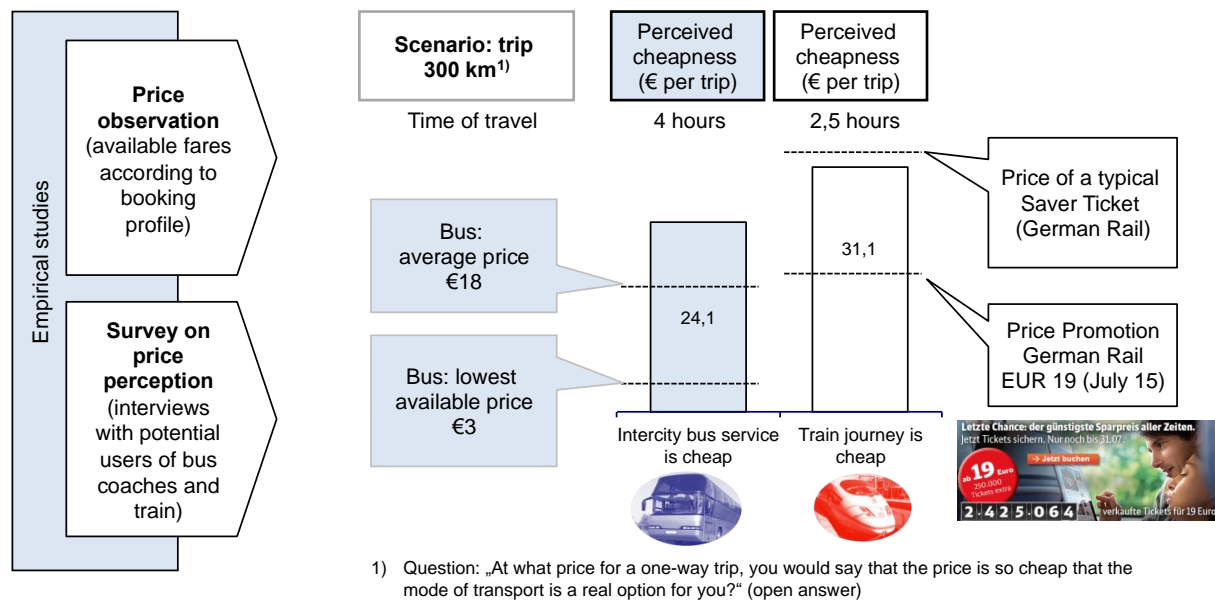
Empirical studies

**Price observation** (available fares according to booking profile)

**Survey on price perception** (interviews with potential users of bus coaches and train)

**Scenario: trip 300 km$^{1)}$**

Perceived cheapness (€ per trip)

Perceived cheapness (€ per trip)

Time of travel

4 hours

2,5 hours

Bus: average price €18

Bus: lowest available price €3

24,1

31,1

Price of a typical Saver Ticket (German Rail)

Price Promotion German Rail EUR 19 (July 15)

Intercity bus service is cheap

Train journey is cheap

Letzte Chance: der günstigste Sparpreis aller Zeiten. Jetzt Tickets sichern. Nur noch bis 31.07.

→ Jetzt buchen

ab 19 Euro 250.000 Tickets extra

2.425.064 verkaufte Tickets für 19 Euro

1) Question: „At what price for a one-way trip, you would say that the price is so cheap that the mode of transport is a real option for you?" (open answer)